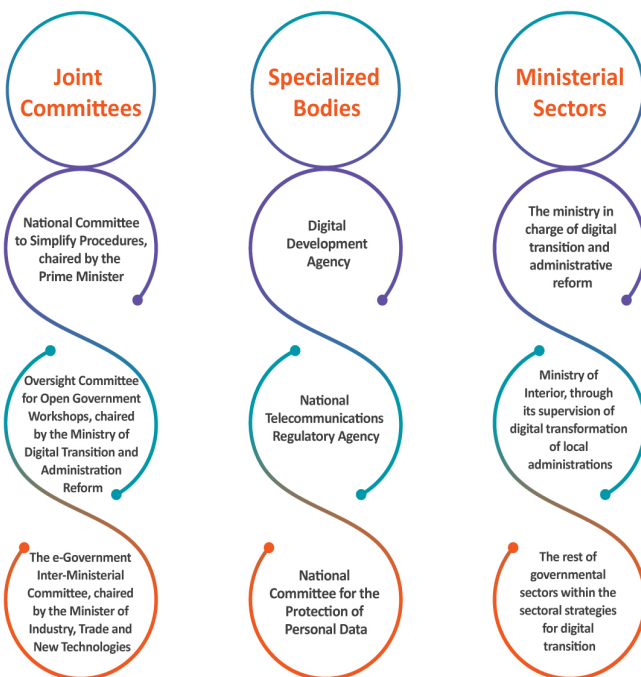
Joint Committees

National Committee to Simplify Procedures, chaired by the Prime Minister

Oversight Committee for Open Government Workshops, chaired by the Ministry of Digital Transition and Administration Reform

The e-Government Inter-Ministerial Committee, chaired by the Minister of Industry, Trade and New Technologies

Specialized Bodies

Digital Development Agency

National Telecommunications Regulatory Agency

National Committee for the Protection of Personal Data

Ministerial Sectors

The ministry in charge of digital transition and administrative reform

Ministry of Interior, through its supervision of digital transformation of local administrations

The rest of governmental sectors within the sectoral strategies for digital transition